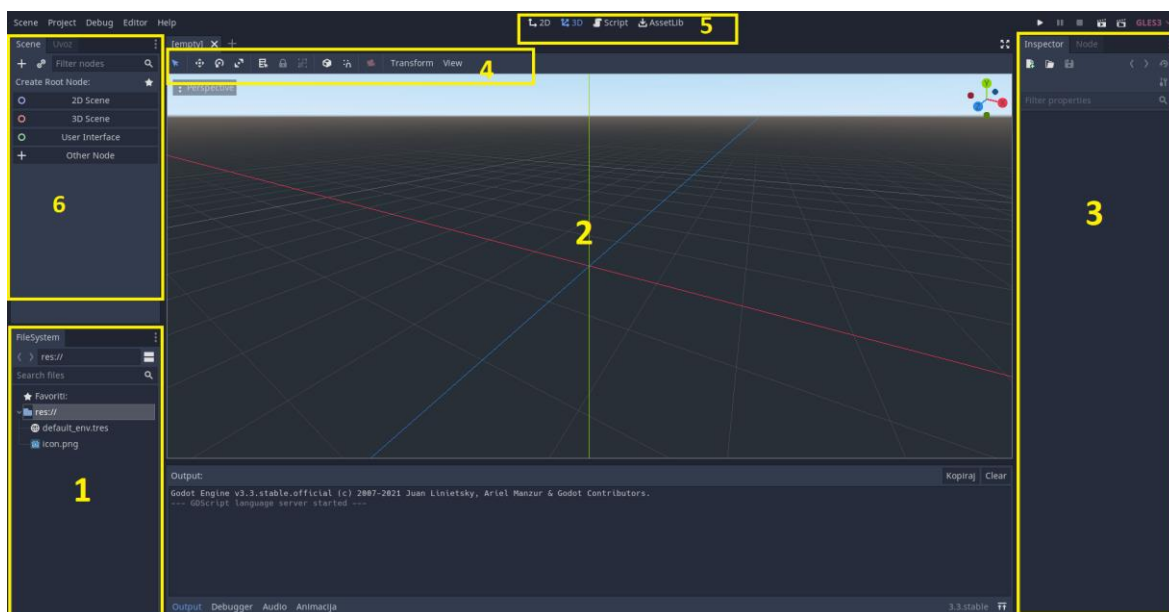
Scene Project Debug Editor Help

2D 3D Script AssetLib

5

GLES3

Scene Uvoz

Filter nodes

Create Root Node:

2D Scene

3D Scene

User Interface

Other Node

6

[empty]

Transform View

4

Perspective

2

Inspector Node

Filter properties

3

FileSystem

res://

Search files

Favoriti:

res://

default_env.tres

icon.png

1

Output:

Kopiraj Clear

Godot Engine v3.3.stable.official (c) 2007-2021 Juan Linietsky, Ariel Manzur & Godot Contributors.
--- GDScript language server started ---

Output Debugger Audio Animacija

3.3.stable